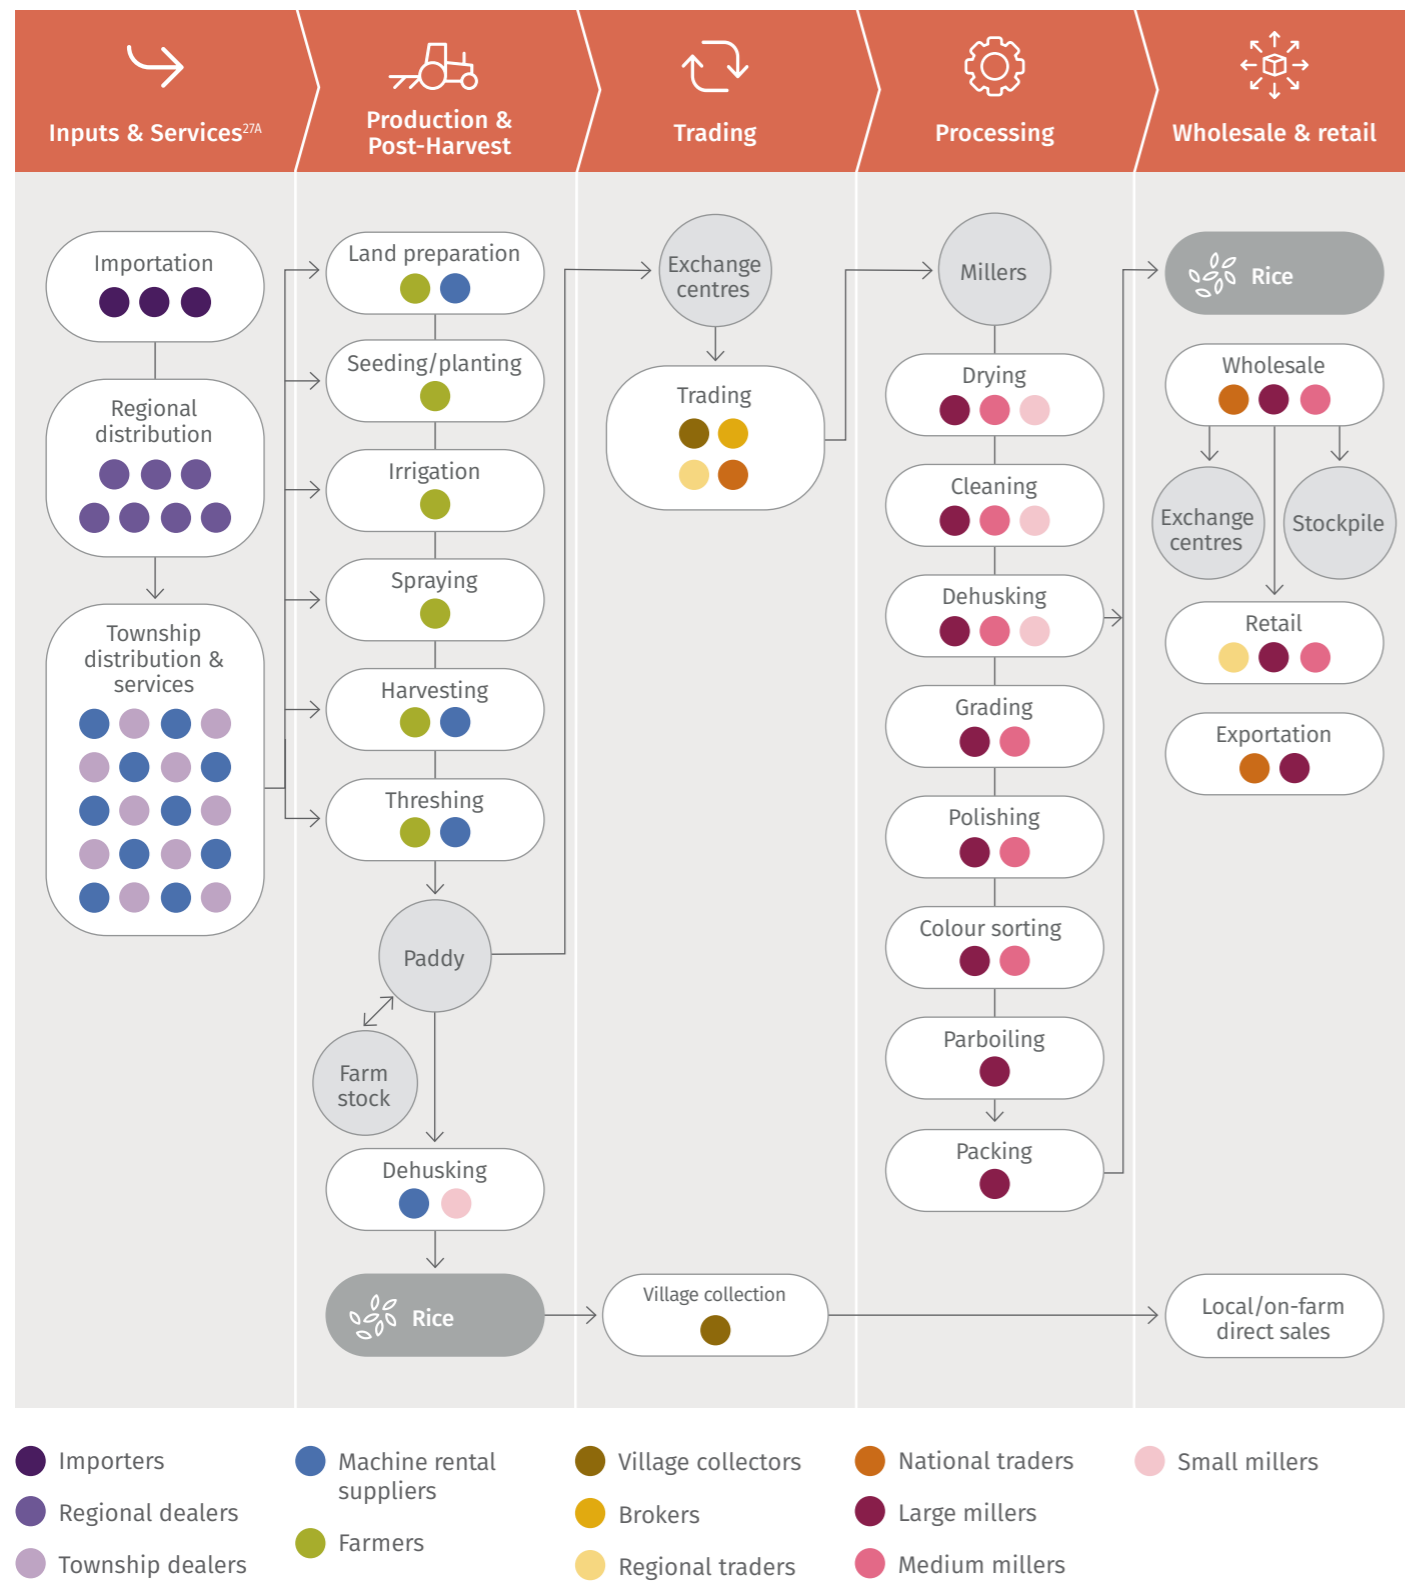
Inputs & Services$^{27A}$

Production & Post-Harvest

Trading

Processing

Wholesale & retail

Importation

Regional distribution

Township distribution & services

Land preparation

Seeding/planting

Irrigation

Spraying

Harvesting

Threshing

Paddy

Farm stock

Dehusking

Rice

Exchange centres

Trading

Village collection

Millers

Drying

Cleaning

Dehusking

Grading

Polishing

Colour sorting

Parboiling

Packing

Rice

Wholesale

Exchange centres

Stockpile

Retail

Exportation

Local/on-farm direct sales

Importers

Regional dealers

Township dealers

Machine rental suppliers

Farmers

Village collectors

Brokers

Regional traders

National traders

Large millers

Medium millers

Small millers